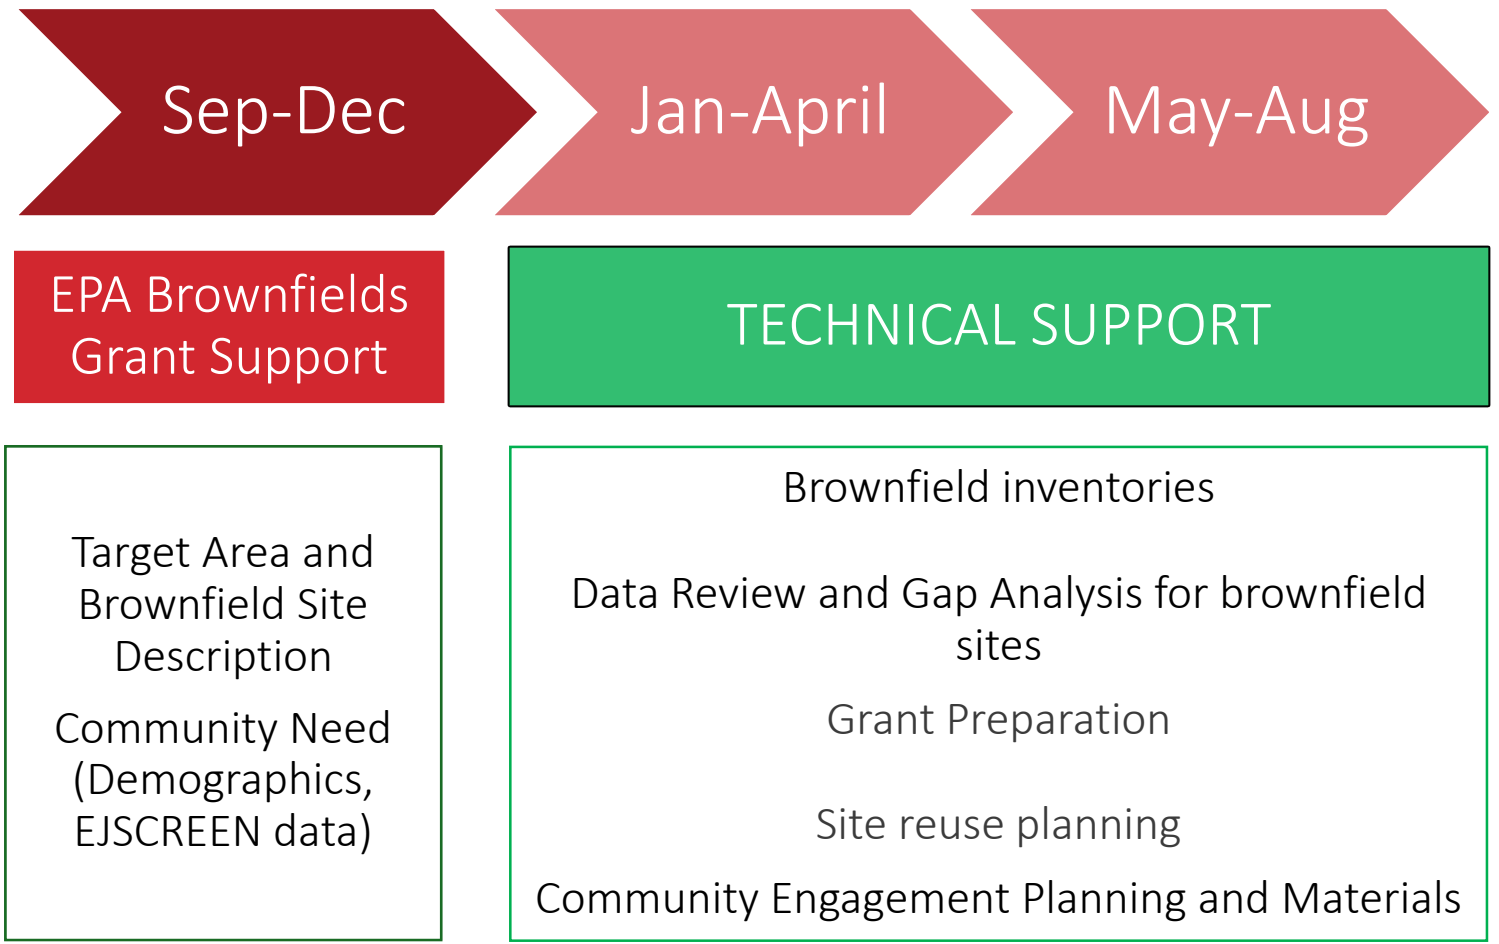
Sep-Dec

Jan-April

May-Aug

EPA Brownfields Grant Support

TECHNICAL SUPPORT

Target Area and Brownfield Site Description

Community Need (Demographics, EJSCREEN data)

Brownfield inventories

Data Review and Gap Analysis for brownfield sites

Grant Preparation

Site reuse planning

Community Engagement Planning and Materials